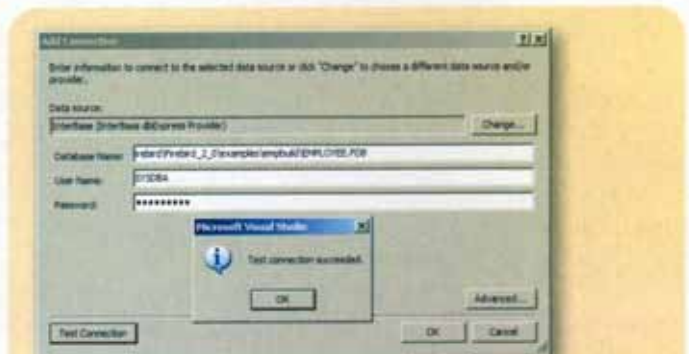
Add Connection

?|x

Enter information to connect to the selected data source or click "Change" to choose a different data source and/or provider.

Data source:

Interbase (Interbase dbExpress Provider)

Change...

Database Name: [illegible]\Firebird_2_0\examples\empbuild\EMPLOYEE.FDB

User Name: SYSDBA

Password: ••••••••••

Microsoft Visual Studio

x

Test connection succeeded.

OK

Advanced...

Test Connection

OK

Cancel